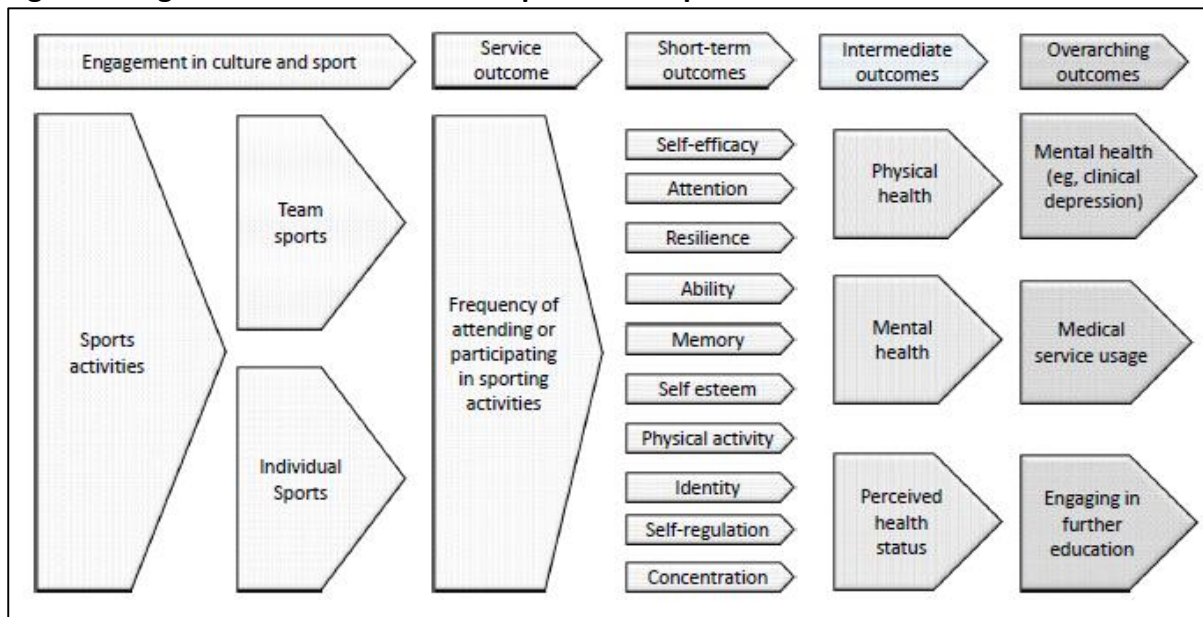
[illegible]

Engagement in culture and sport

Service outcome

Short-term outcomes

Intermediate outcomes

Overarching outcomes

Sports activities

Team sports

Individual Sports

Frequency of attending or participating in sporting activities

Self-efficacy

Attention

Resilience

Ability

Memory

Self esteem

Physical activity

Identity

Self-regulation

Concentration

Physical health

Mental health

Perceived health status

Mental health (eg, clinical depression)

Medical service usage

Engaging in further education